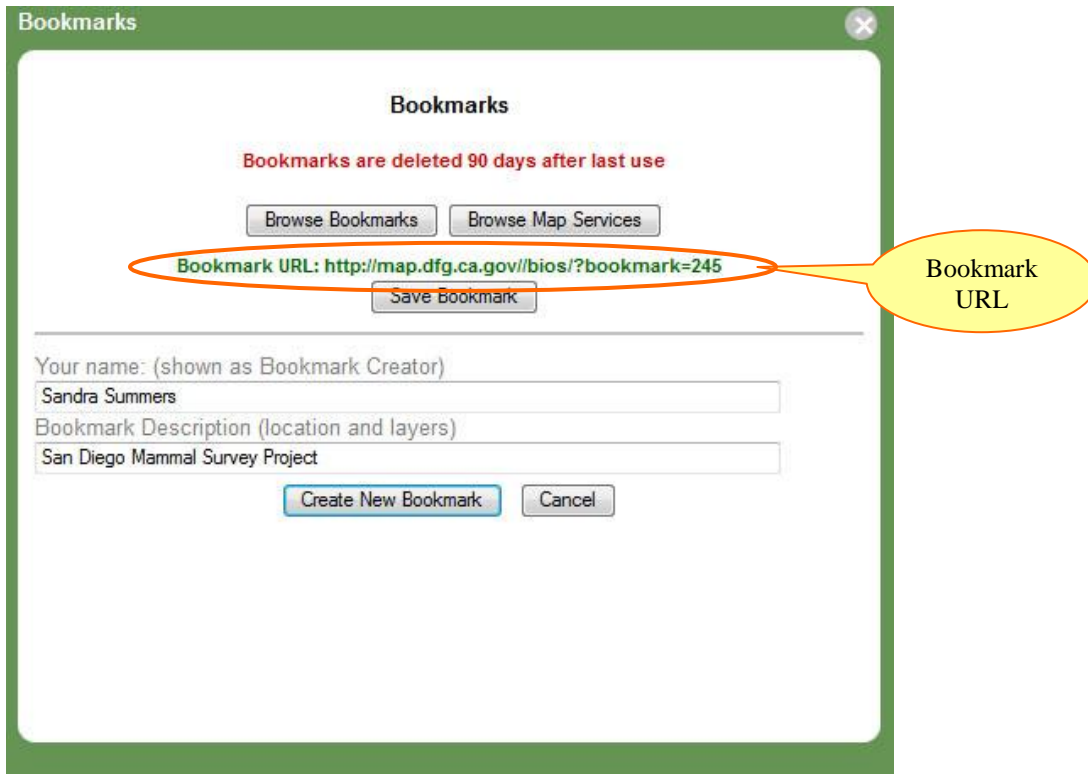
Bookmarks

Bookmarks

Bookmarks are deleted 90 days after last use

Browse Bookmarks Browse Map Services

Bookmark URL: http://map.dfg.ca.gov//bios/?bookmark=245

Bookmark URL

Save Bookmark

Your name: (shown as Bookmark Creator)

Sandra Summers

Bookmark Description (location and layers)

San Diego Mammal Survey Project

Create New Bookmark Cancel